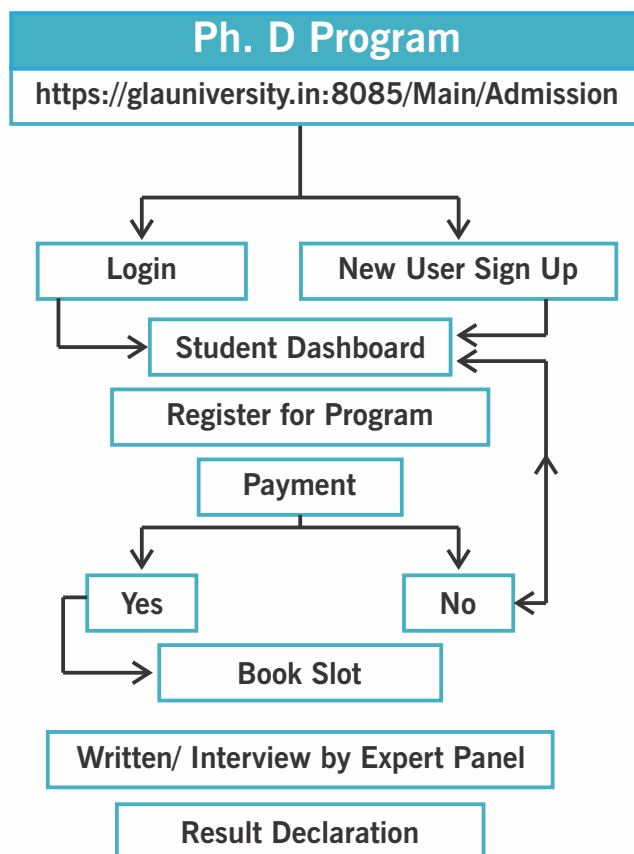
Ph. D Program

https://glauniversity.in:8085/Main/Admission

Login

New User Sign Up

Student Dashboard

Register for Program

Payment

Yes

No

Book Slot

Written/ Interview by Expert Panel

Result Declaration